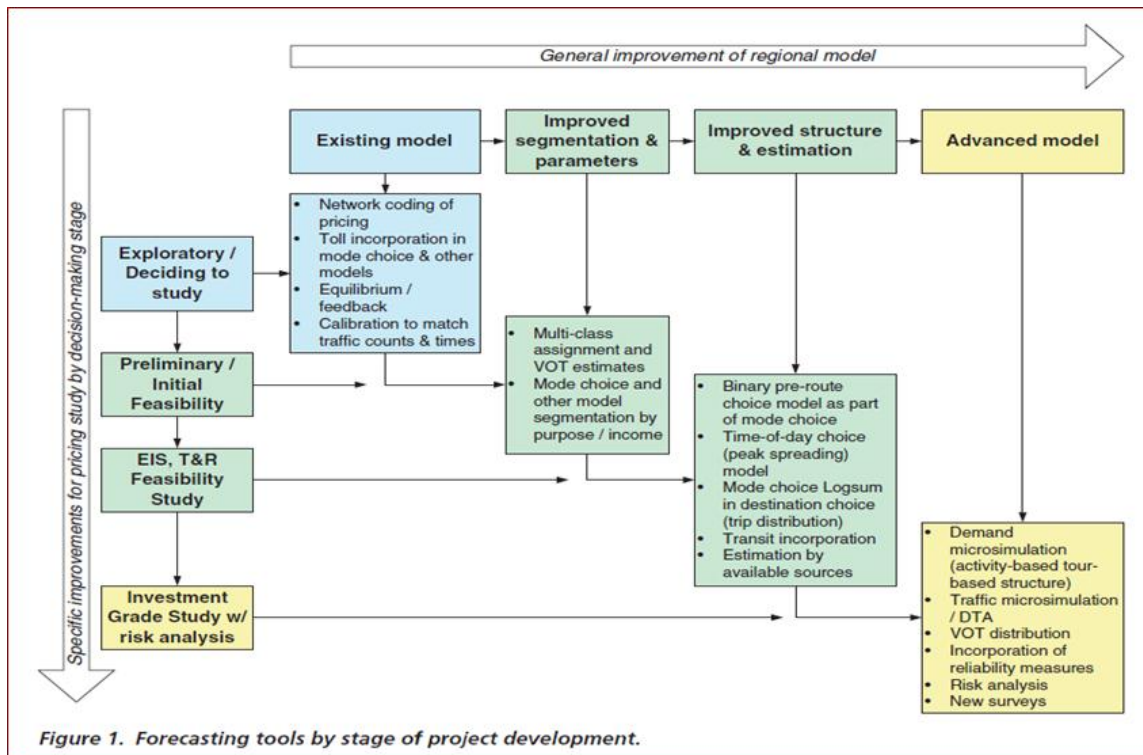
General improvement of regional model

Specific improvements for pricing study by decision-making stage

Existing model

Improved segmentation & parameters

Improved structure & estimation

Advanced model

- Network coding of pricing
- Toll incorporation in mode choice & other models
- Equilibrium / feedback
- Calibration to match traffic counts & times

Exploratory / Deciding to study

- Multi-class assignment and VOT estimates
- Mode choice and other model segmentation by purpose / income

Preliminary / Initial Feasibility

- Binary pre-route choice model as part of mode choice
- Time-of-day choice (peak spreading) model
- Mode choice Logsum in destination choice (trip distribution)
- Transit incorporation
- Estimation by available sources

EIS, T&R Feasibility Study

- Demand microsimulation (activity-based tour-based structure)
- Traffic microsimulation / DTA
- VOT distribution
- Incorporation of reliability measures
- Risk analysis
- New surveys

Investment Grade Study w/ risk analysis

Figure 1. Forecasting tools by stage of project development.